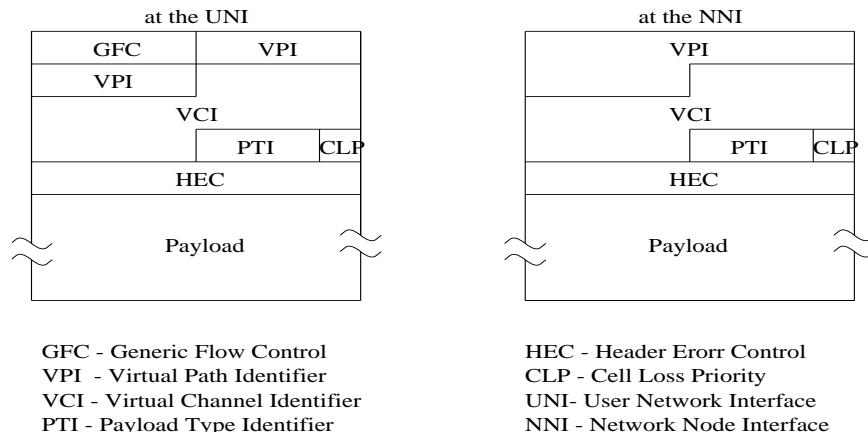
at the UNI

GFC
VPI
VPI
VCI
PTI
CLP
HEC
Payload

at the NNI

VPI
VCI
PTI
CLP
HEC
Payload

GFC - Generic Flow Control
VPI - Virtual Path Identifier
VCI - Virtual Channel Identifier
PTI - Payload Type Identifier

HEC - Header Erorr Control
CLP - Cell Loss Priority
UNI- User Network Interface
NNI - Network Node Interface